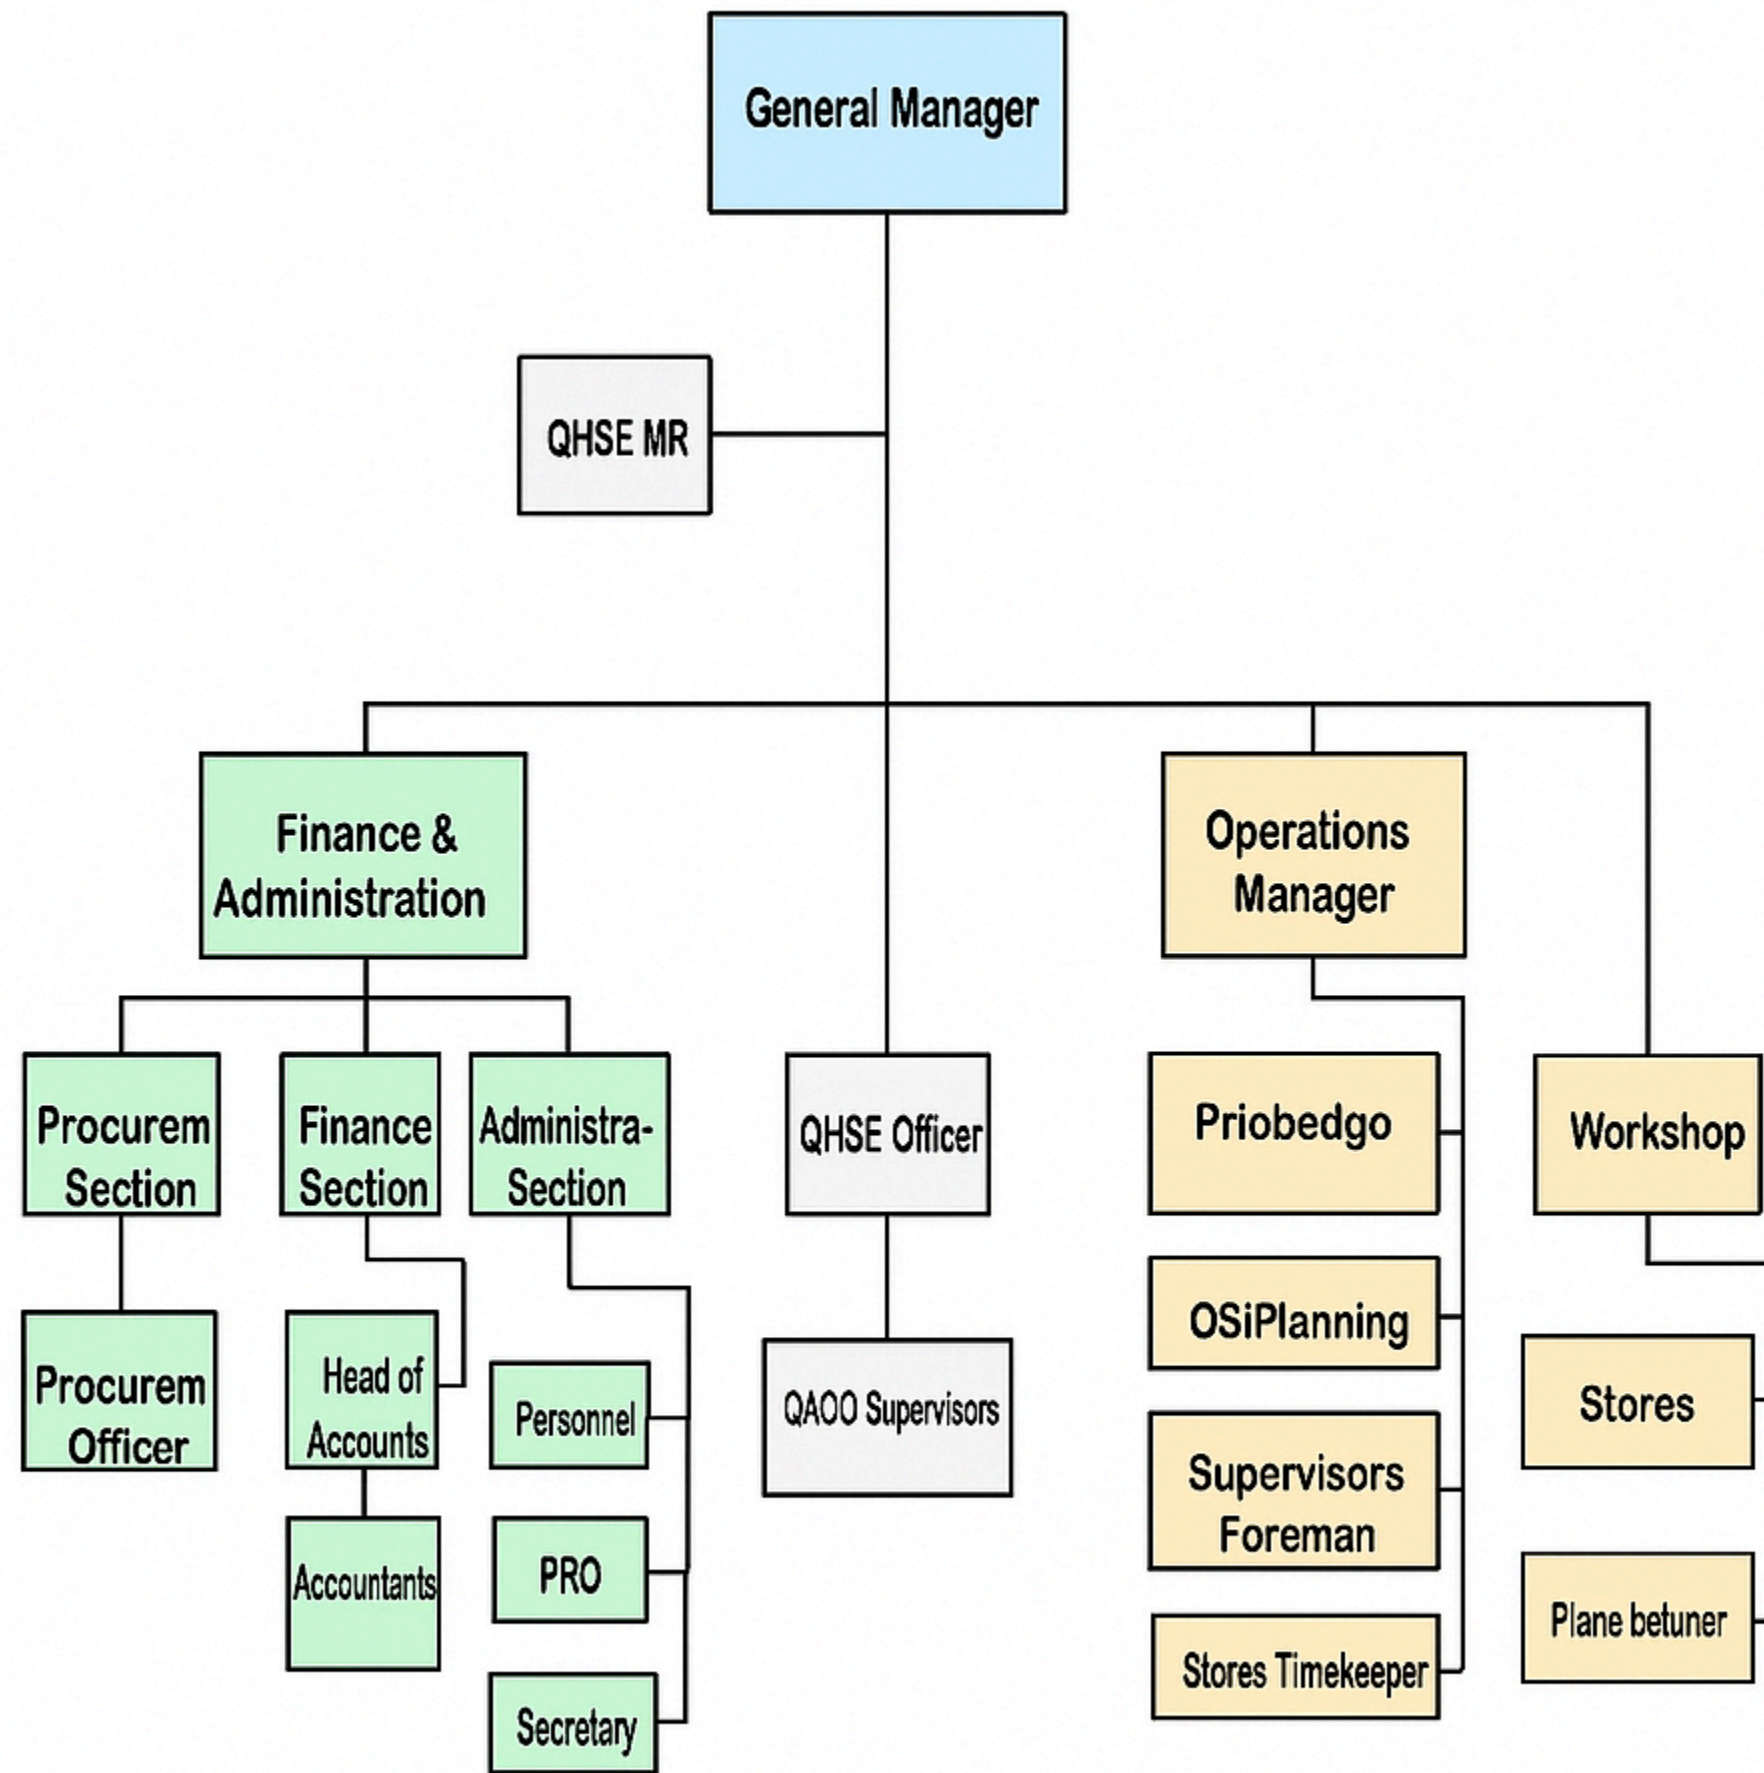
General Manager

QHSE MR

Finance & Administration

Operations Manager

Procurem Section

Finance Section

Administra-Section

QHSE Officer

Priobedgo

Workshop

Procurem Officer

Head of Accounts

Personnel

QAOO Supervisors

OSiPlanning

Stores

Accountants

PRO

Supervisors Foreman

Plane betuner

Secretary

Stores Timekeeper